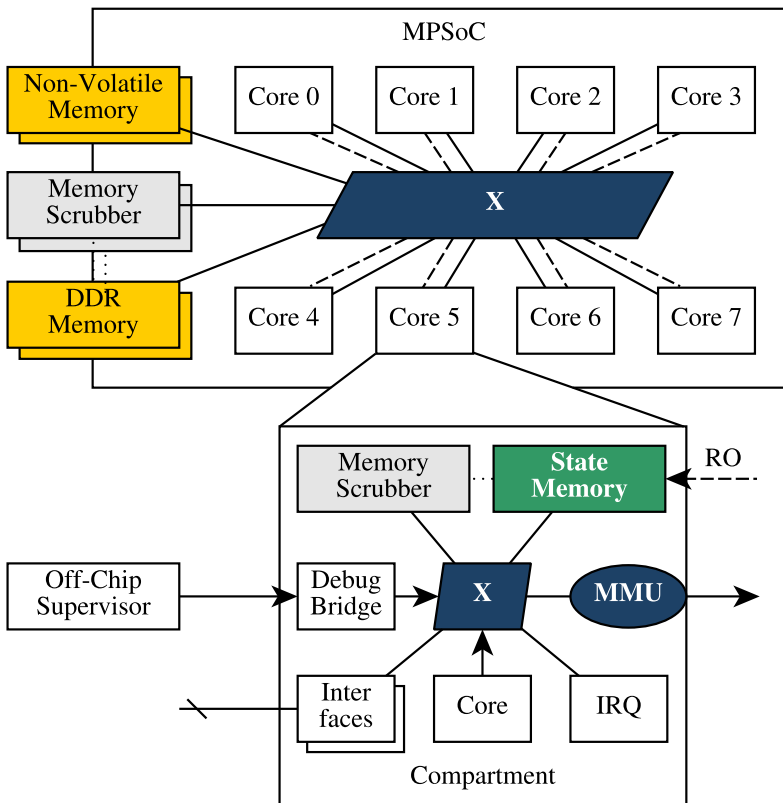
MPSoC

Non-Volatile Memory

Memory Scrubber

DDR Memory

Core 0

Core 1

Core 2

Core 3

X

Core 4

Core 5

Core 6

Core 7

Memory Scrubber

State Memory

RO

Off-Chip Supervisor

Debug Bridge

X

MMU

Inter faces

Core

IRQ

Compartment